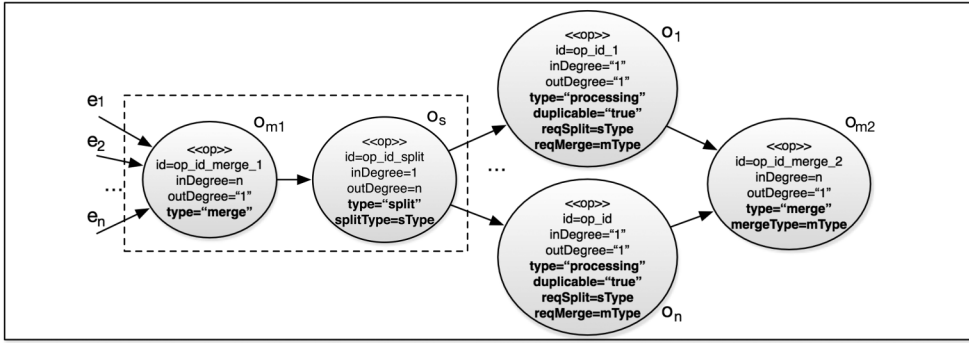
$e_1$
$e_2$
...
$e_n$

$o_{m1}$
<<op>>
id=op_id_merge_1
inDegree=n
outDegree="1"
type="merge"

$o_s$
<<op>>
id=op_id_split
inDegree=1
outDegree=n
type="split"
splitType=sType

...

$o_1$
<<op>>
id=op_id_1
inDegree="1"
outDegree="1"
type="processing"
duplicable="true"
reqSplit=sType
reqMerge=mType

<<op>>
id=op_id
inDegree="1"
outDegree="1"
type="processing"
duplicable="true"
reqSplit=sType
reqMerge=mType
$o_n$

$o_{m2}$
<<op>>
id=op_id_merge_2
inDegree=n
outDegree="1"
type="merge"
mergeType=mType